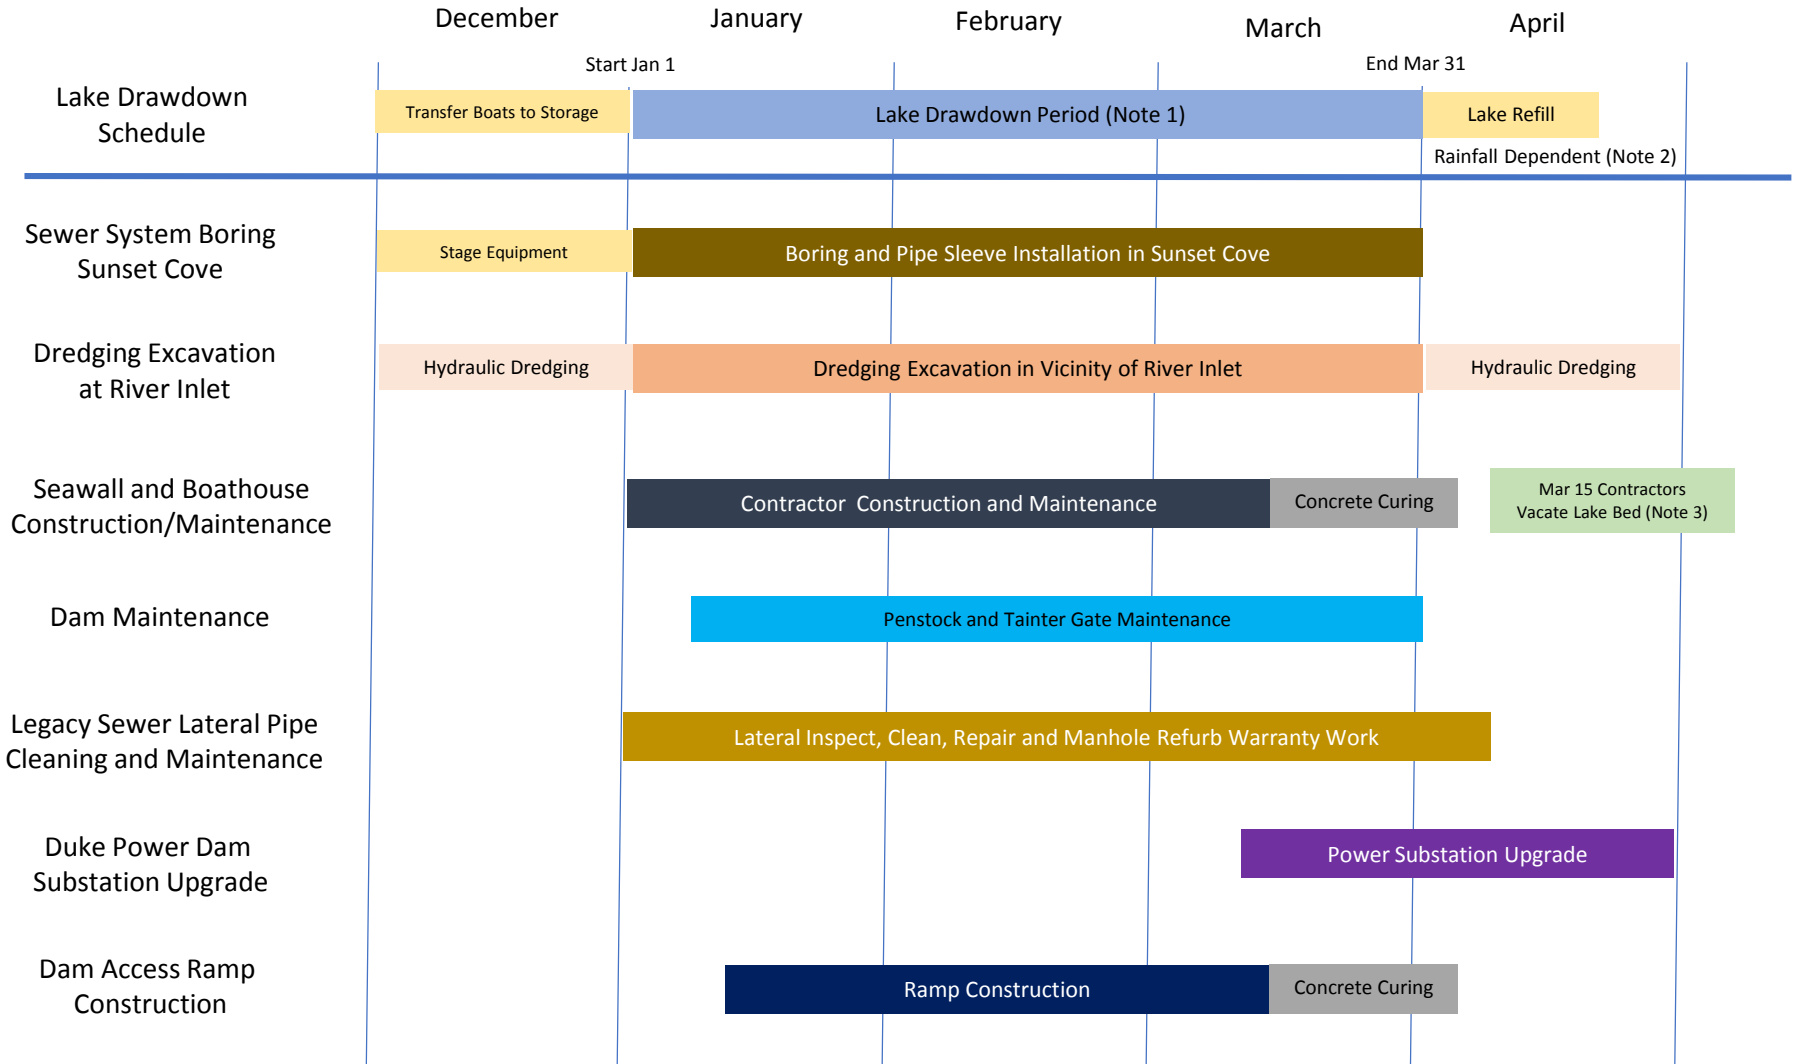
December January February March April

Start Jan 1 End Mar 31

Lake Drawdown Schedule

Transfer Boats to Storage

Lake Drawdown Period (Note 1)

Lake Refill

Rainfall Dependent (Note 2)

Sewer System Boring Sunset Cove

Stage Equipment

Boring and Pipe Sleeve Installation in Sunset Cove

Dredging Excavation at River Inlet

Hydraulic Dredging

Dredging Excavation in Vicinity of River Inlet

Hydraulic Dredging

Seawall and Boathouse Construction/Maintenance

Contractor Construction and Maintenance

Concrete Curing

Mar 15 Contractors Vacate Lake Bed (Note 3)

Dam Maintenance

Penstock and Tainter Gate Maintenance

Legacy Sewer Lateral Pipe Cleaning and Maintenance

Lateral Inspect, Clean, Repair and Manhole Refurb Warranty Work

Duke Power Dam Substation Upgrade

Power Substation Upgrade

Dam Access Ramp Construction

Ramp Construction

Concrete Curing